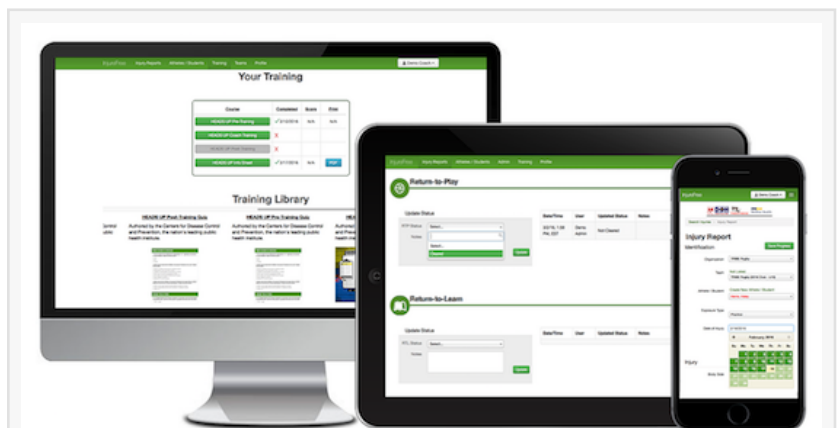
InjuryFree Injury Reports Athletes / Students Training Teams Profile

Demo Coach

Your Training

| Course | Completed | Score | Print |
|---|---|---|---|
| HEADS UP Pre-Training | 2/12/2016 | N/A | N/A |
| HEADS UP Coach Training | X | | |
| HEADS UP Post-Training | X | | |
| HEADS UP Info Sheet | 2/17/2016 | N/A | PDF |

Training Library

HEADS UP Post-Training Quiz
Authorized by the Centers for Disease Control and Prevention, the nation's leading public health institute.

HEADS UP Pre-Training Quiz
Authorized by the Centers for Disease Control and Prevention, the nation's leading public health institute.

InjuryFree Injury Reports Athletes / Students Admin Training Profile

Return-to-Play

Update Status

RTP Status Select...
Notes
Select...
Cleared
Update

| Date/Time | User | Updated Status | Notes |
|---|---|---|---|
| 2/2/16, 1:26 PM, CST | Demo admin | Not Cleared | |

Return-to-Learn

Update Status

RTL Status Select...
Notes
Update

| Date/Time | User | Updated Status | Notes |
|---|---|---|---|

InjuryFree
Demo Coach

Injury Report
Identification
Save Progress

Organization
Team
Athlete / Student
Create New Athlete / Student
Demo Jake
Exposure Type
Practice
Date of Injury
February 2016
Injury
Body Side